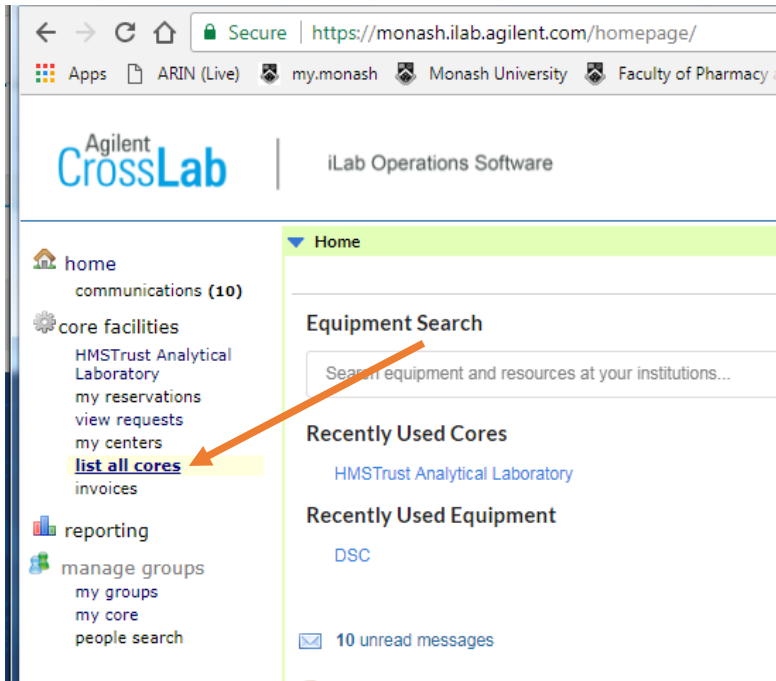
Secure | https://monash.ilab.agilent.com/homepage/

Apps ARIN (Live) my.monash Monash University Faculty of Pharmacy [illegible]

Agilent CrossLab

iLab Operations Software

home
communications (10)
core facilities
HMSTrust Analytical Laboratory
my reservations
view requests
my centers
list all cores
invoices
reporting
manage groups
my groups
my core
people search

Home

Equipment Search

Search equipment and resources at your institutions...

Recently Used Cores

HMSTrust Analytical Laboratory

Recently Used Equipment

DSC

10 unread messages